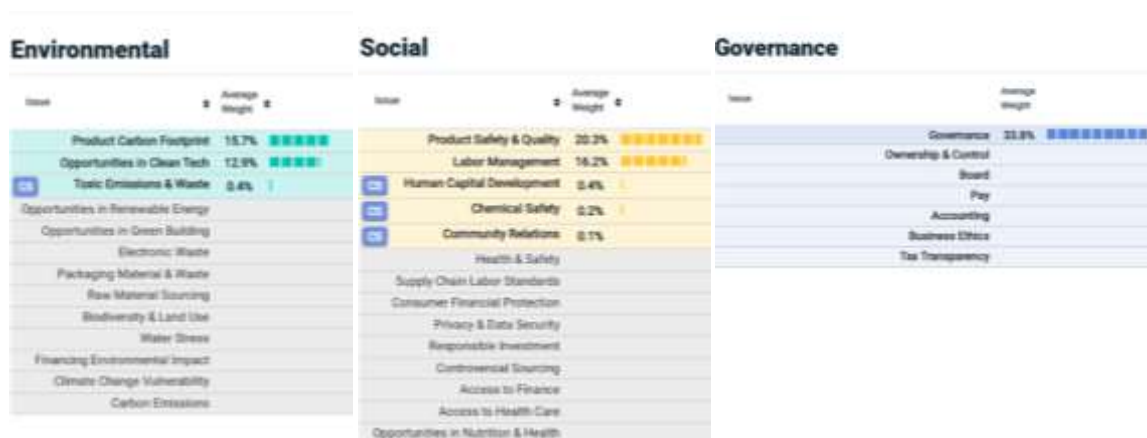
Environmental

| Issue | Average Weight |
|---|---|
| Product Carbon Footprint | 15.7% |
| Opportunities in Clean Tech | 12.9% |
| CS Toxic Emissions & Waste | 0.4% |
| Opportunities in Renewable Energy | |
| Opportunities in Green Building | |
| Electronic Waste | |
| Packaging Material & Waste | |
| Raw Material Sourcing | |
| Biodiversity & Land Use | |
| Water Stress | |
| Financing Environmental Impact | |
| Climate Change Vulnerability | |
| Carbon Emissions | |

Social

| Issue | Average Weight |
|---|---|
| Product Safety & Quality | 20.3% |
| Labor Management | 16.2% |
| CS Human Capital Development | 0.4% |
| CS Chemical Safety | 0.2% |
| CS Community Relations | 0.1% |
| Health & Safety | |
| Supply Chain Labor Standards | |
| Consumer Financial Protection | |
| Privacy & Data Security | |
| Responsible Investment | |
| Controversial Sourcing | |
| Access to Finance | |
| Access to Health Care | |
| Opportunities in Nutrition & Health | |

Governance

| Issue | Average Weight |
|---|---|
| Governance | 33.8% |
| Ownership & Control | |
| Board | |
| Pay | |
| Accounting | |
| Business Ethics | |
| Tax Transparency | |